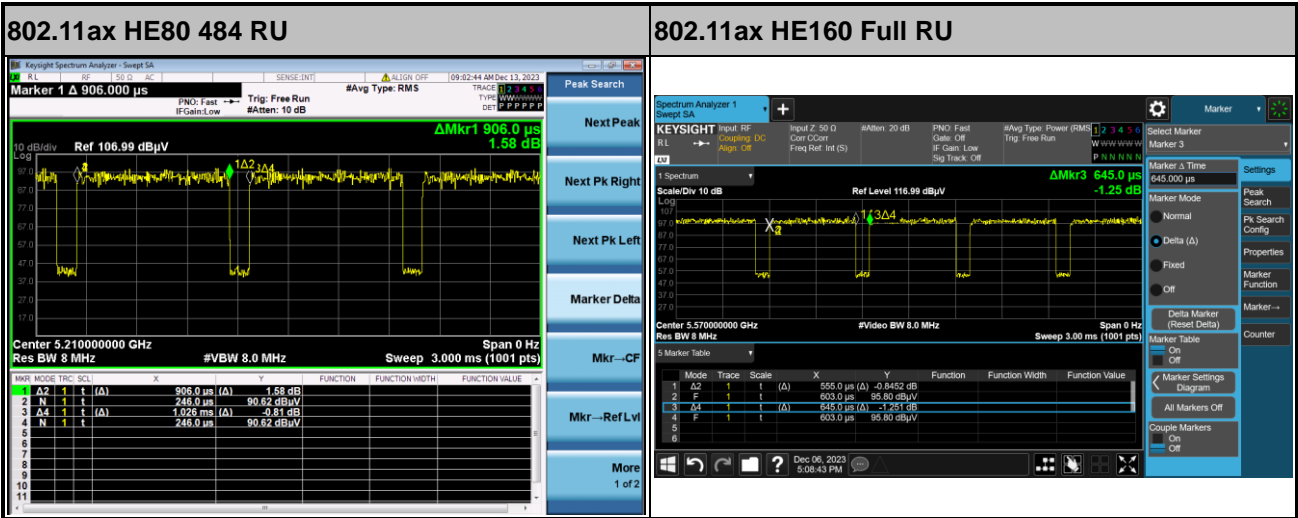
| 802.11ax HE80 484 RU | 802.11ax HE160 Full RU |
|---|---|

Keysight Spectrum Analyzer - Swept SA
RL RF 50 Ω AC SENSE:INT ALIGN OFF 09:02:44 AM Dec 13, 2023
Marker 1 Δ 906.000 μs #Avg Type: RMS TRACE 1 2 3 4 5 6
PNO: Fast IFGain:Low Trig: Free Run #Atten: 10 dB TYPE WWWWWW DET P P P P P P
ΔMkr1 906.0 μs
1.58 dB
10 dB/div Ref 106.99 dBμV
Log
97.0
87.0
77.0
67.0
57.0
47.0
37.0
27.0
17.0
Center 5.210000000 GHz Span 0 Hz
Res BW 8 MHz #VBW 8.0 MHz Sweep 3.000 ms (1001 pts)

| MKR | MODE | TRC | SCL | X | Y | FUNCTION | FUNCTION WIDTH | FUNCTION VALUE |
|---|---|---|---|---|---|---|---|---|
| 1 | Δ2 | 1 | t (Δ) | 906.0 μs (Δ) | 1.58 dB | | | |
| 2 | N | 1 | t | 246.0 μs | 90.62 dBμV | | | |
| 3 | Δ4 | 1 | t (Δ) | 1.026 ms (Δ) | -0.81 dB | | | |
| 4 | N | 1 | t | 246.0 μs | 90.62 dBμV | | | |
| 5 | | | | | | | | |
| 6 | | | | | | | | |
| 7 | | | | | | | | |
| 8 | | | | | | | | |
| 9 | | | | | | | | |
| 10 | | | | | | | | |
| 11 | | | | | | | | |

Peak Search
Next Peak
Next Pk Right
Next Pk Left
Marker Delta
Mkr→CF
Mkr→Ref Lvl
More 1 of 2

Spectrum Analyzer 1 Swept SA
KEYSIGHT Input: RF Coupling: DC Align: Off
Input Z: 50 Ω Corr CCorr Freq Ref: Int (S)
#Atten: 20 dB
PNO: Fast Gate: Off IF Gain: Low Sig Track: Off
#Avg Type: Power (RMS) Trig: Free Run
1 2 3 4 5 6
Marker
Select Marker
Marker 3
1 Spectrum
Scale/Div 10 dB Ref Level 116.99 dBμV
ΔMkr3 645.0 μs
-1.25 dB
Log
107
97.0
87.0
77.0
67.0
57.0
47.0
37.0
27.0
Center 5.570000000 GHz #Video BW 8.0 MHz Span 0 Hz
Res BW 8 MHz Sweep 3.00 ms (1001 pts)
5 Marker Table

| | Mode | Trace | Scale | X | Y | Function | Function Width | Function Value |
|---|---|---|---|---|---|---|---|---|
| 1 | Δ2 | 1 | t | (Δ) 555.0 μs (Δ) | -0.8452 dB | | | |
| 2 | F | 1 | t | 603.0 μs | 95.80 dBμV | | | |
| 3 | Δ4 | 1 | t | (Δ) 645.0 μs (Δ) | -1.251 dB | | | |
| 4 | F | 1 | t | 603.0 μs | 95.80 dBμV | | | |
| 5 | | | | | | | | |
| 6 | | | | | | | | |

Marker Δ Time
645.000 μs
Marker Mode
Normal
Delta (Δ)
Fixed
Off
Delta Marker (Reset Delta)
Marker Table
On
Off
Marker Settings Diagram
All Markers Off
Couple Markers
On
Off
Settings
Peak Search
Pk Search Config
Properties
Marker Function
Marker→
Counter
Dec 06, 2023 5:08:43 PM